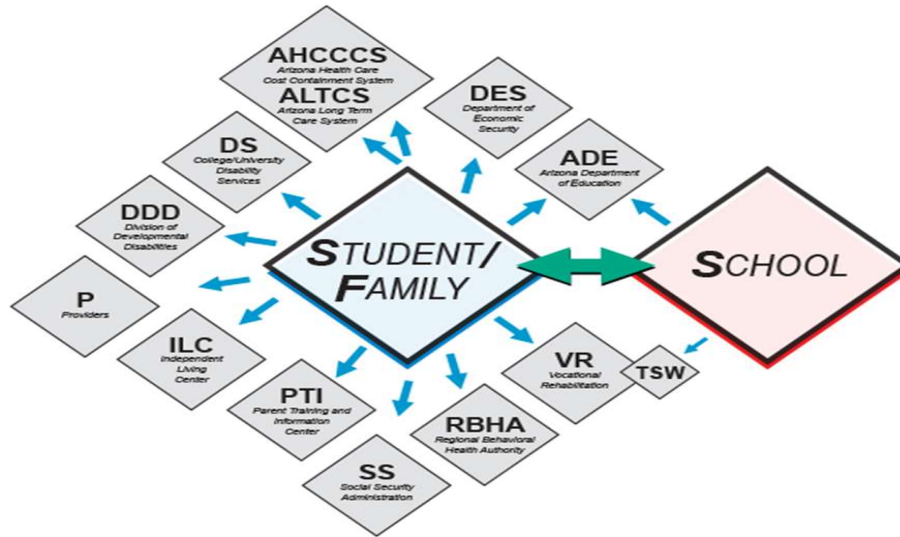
AHCCCS
Arizona Health Care Cost Containment System
ALTCS
Arizona Long Term Care System

DES
Department of Economic Security

DS
College/University Disability Services

ADE
Arizona Department of Education

DDD
Division of Developmental Disabilities

STUDENT/FAMILY

SCHOOL

P
Providers

ILC
Independent Living Center

VR
Vocational Rehabilitation

TSW

PTI
Parent Training and Information Center

RBHA
Regional Behavioral Health Authority

SS
Social Security Administration